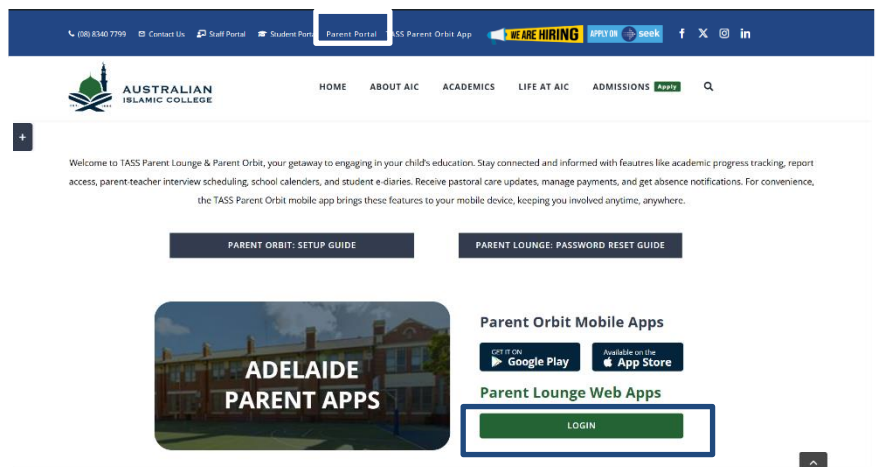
(08) 8340 7799 Contact Us Staff Portal Student Portal Parent Portal TASS Parent Orbit App WE ARE HIRING APPLY ON seek

AUSTRALIAN ISLAMIC COLLEGE

HOME ABOUT AIC ACADEMICS LIFE AT AIC ADMISSIONS Apply

+

Welcome to TASS Parent Lounge & Parent Orbit, your getaway to engaging in your child's education. Stay connected and informed with feautres like academic progress tracking, report access, parent-teacher interview scheduling, school calenders, and student e-diaries. Receive pastoral care updates, manage payments, and get absence notifications. For convenience, the TASS Parent Orbit mobile app brings these features to your mobile device, keeping you involved anytime, anywhere.

PARENT ORBIT: SETUP GUIDE

PARENT LOUNGE: PASSWORD RESET GUIDE

ADELAIDE PARENT APPS

Parent Orbit Mobile Apps

GET IT ON Google Play

Available on the App Store

Parent Lounge Web Apps

LOGIN